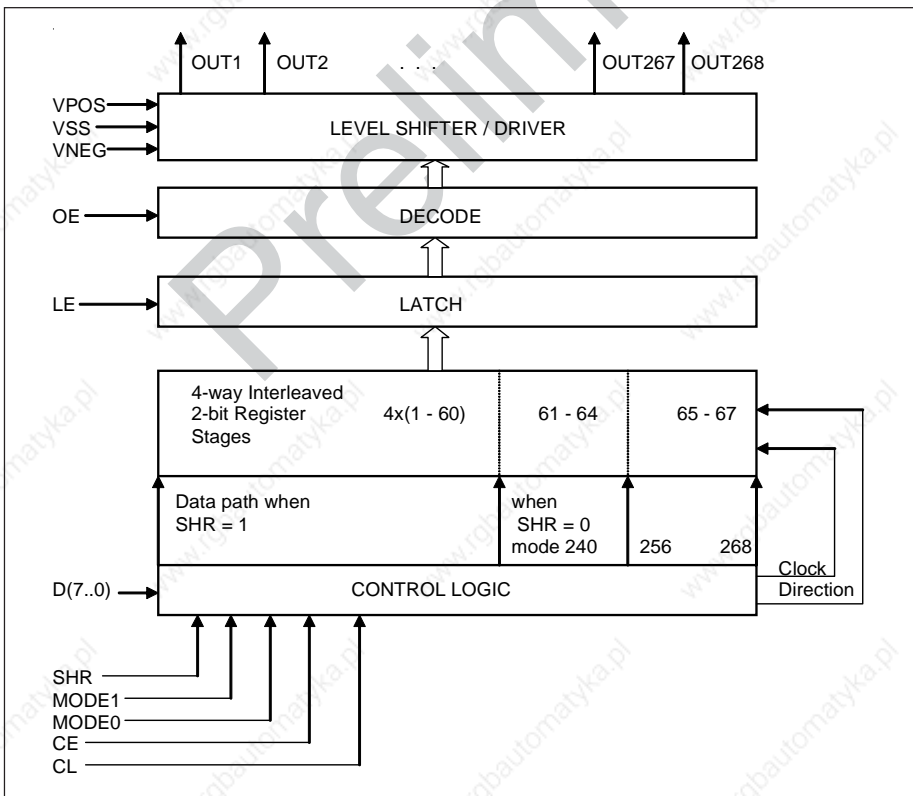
OUT1 OUT2 . . . OUT267 OUT268

VPOS
VSS
VNEG

LEVEL SHIFTER / DRIVER

OE

DECODE

LE

LATCH

4-way Interleaved 2-bit Register Stages

4x(1 - 60)

61 - 64

65 - 67

Data path when SHR = 1

when SHR = 0 mode 240

256 268

Clock

Direction

D(7..0)

CONTROL LOGIC

SHR
MODE1
MODE0
CE
CL

Prelim

www.rgbautomatyka.pl